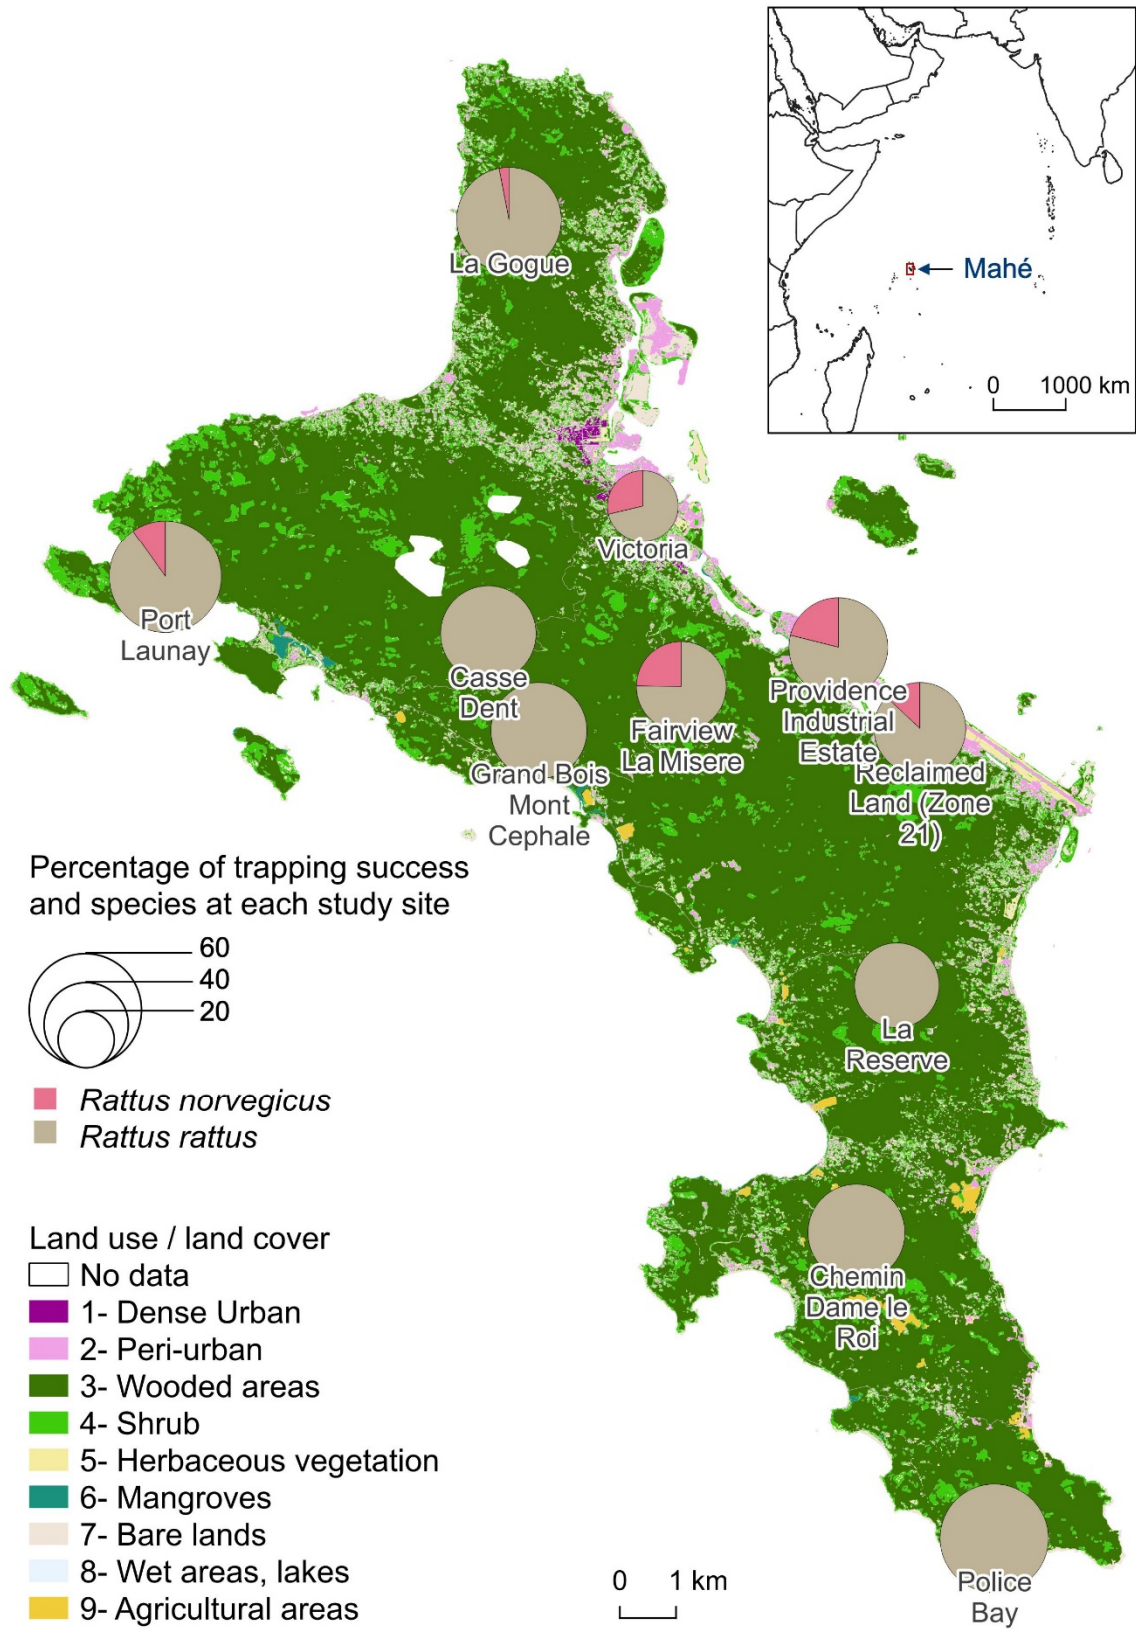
Mahé

0 1000 km

La Gogue

Victoria

Port Launay

Casse Dent

Fairview La Misere

Providence Industrial Estate

Reclaimed Land (Zone 21)

Grand Bois Mont Cephale

La Reserve

Chemin Dame le Roi

Police Bay

Percentage of trapping success and species at each study site

60
40
20

*Rattus norvegicus*
*Rattus rattus*

Land use / land cover
No data
1- Dense Urban
2- Peri-urban
3- Wooded areas
4- Shrub
5- Herbaceous vegetation
6- Mangroves
7- Bare lands
8- Wet areas, lakes
9- Agricultural areas

0 1 km